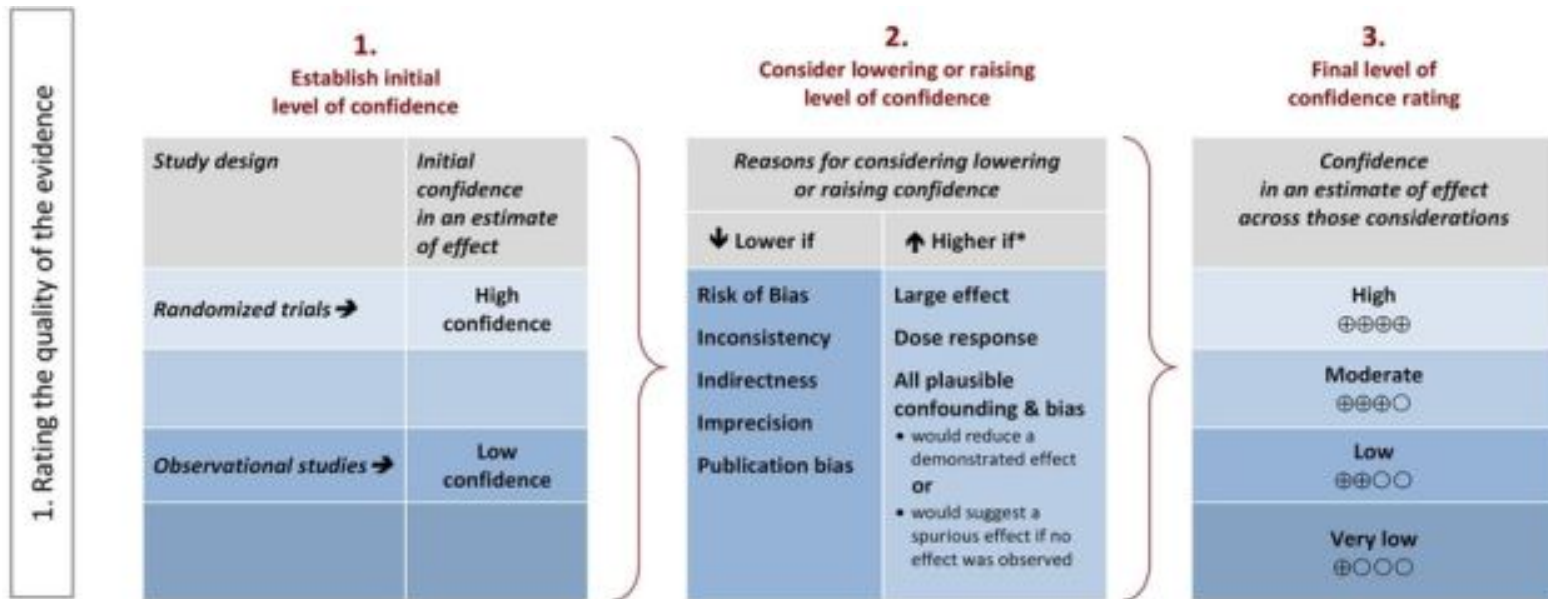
1. Rating the quality of the evidence

1.
Establish initial level of confidence

| Study design | Initial confidence in an estimate of effect |
|---|---|
| Randomized trials ➔ | High confidence |
| | |
| Observational studies ➔ | Low confidence |
| | |

2.
Consider lowering or raising level of confidence

| Reasons for considering lowering or raising confidence | |
|---|---|
| ↓ Lower if | ↑ Higher if* |
| Risk of Bias<br>Inconsistency<br>Indirectness<br>Imprecision<br>Publication bias | Large effect<br>Dose response<br>All plausible confounding & bias<br>• would reduce a demonstrated effect<br>or<br>• would suggest a spurious effect if no effect was observed |

3.
Final level of confidence rating

| Confidence in an estimate of effect across those considerations |
|---|
| High ⊕⊕⊕⊕ |
| Moderate ⊕⊕⊕○ |
| Low ⊕⊕○○ |
| Very low ⊕○○○ |